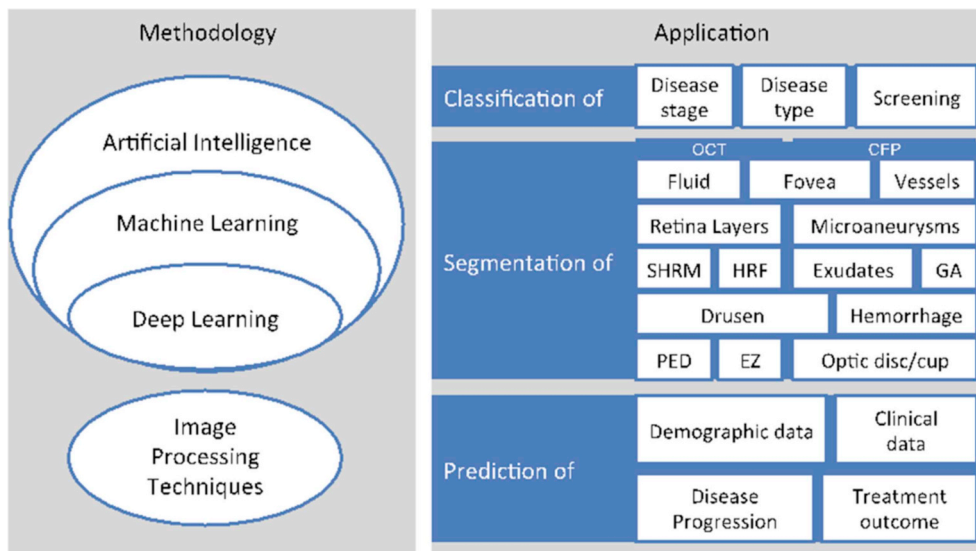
Methodology

Artificial Intelligence

Machine Learning

Deep Learning

Image Processing Techniques

Application

Classification of

Disease stage

Disease type

Screening

Segmentation of

OCT

CFP

Fluid

Fovea

Vessels

Retina Layers

Microaneurysms

SHRM

HRF

Exudates

GA

Drusen

Hemorrhage

PED

EZ

Optic disc/cup

Prediction of

Demographic data

Clinical data

Disease Progression

Treatment outcome